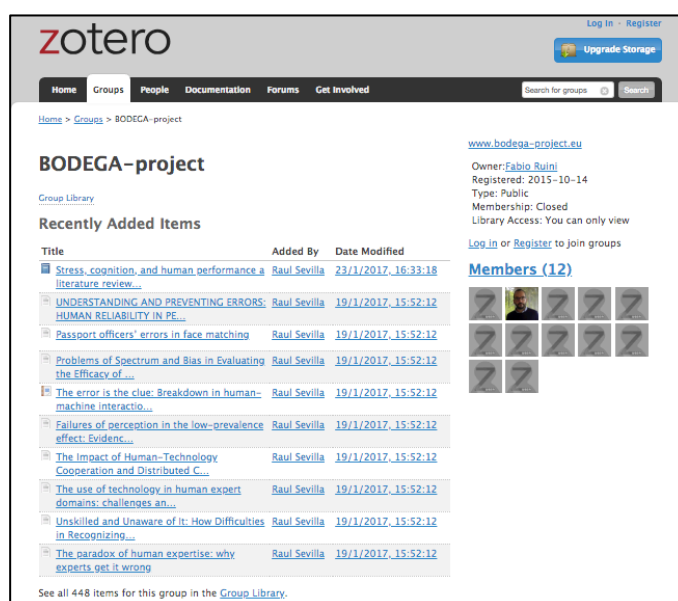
zotero

Log In · Register

Upgrade Storage

Home Groups People Documentation Forums Get Involved

Search for groups Search

Home > Groups > BODEGA-project

BODEGA-project

Group Library

Recently Added Items

| Title | Added By | Date Modified |
|---|---|---|
| Stress, cognition, and human performance a literature review... | Raul Sevilla | 23/1/2017, 16:33:18 |
| UNDERSTANDING AND PREVENTING ERRORS: HUMAN RELIABILITY IN PE... | Raul Sevilla | 19/1/2017, 15:52:12 |
| Passport officers' errors in face matching | Raul Sevilla | 19/1/2017, 15:52:12 |
| Problems of Spectrum and Bias in Evaluating the Efficacy of ... | Raul Sevilla | 19/1/2017, 15:52:12 |
| The error is the clue: Breakdown in human-machine interactio... | Raul Sevilla | 19/1/2017, 15:52:12 |
| Failures of perception in the low-prevalence effect: Evidenc... | Raul Sevilla | 19/1/2017, 15:52:12 |
| The Impact of Human-Technology Cooperation and Distributed C... | Raul Sevilla | 19/1/2017, 15:52:12 |
| The use of technology in human expert domains: challenges an... | Raul Sevilla | 19/1/2017, 15:52:12 |
| Unskilled and Unaware of It: How Difficulties in Recognizing... | Raul Sevilla | 19/1/2017, 15:52:12 |
| The paradox of human expertise: why experts get it wrong | Raul Sevilla | 19/1/2017, 15:52:12 |

See all 448 items for this group in the Group Library.

www.bodega-project.eu

Owner: Fabio Ruini
Registered: 2015-10-14
Type: Public
Membership: Closed
Library Access: You can only view

Log in or Register to join groups

Members (12)